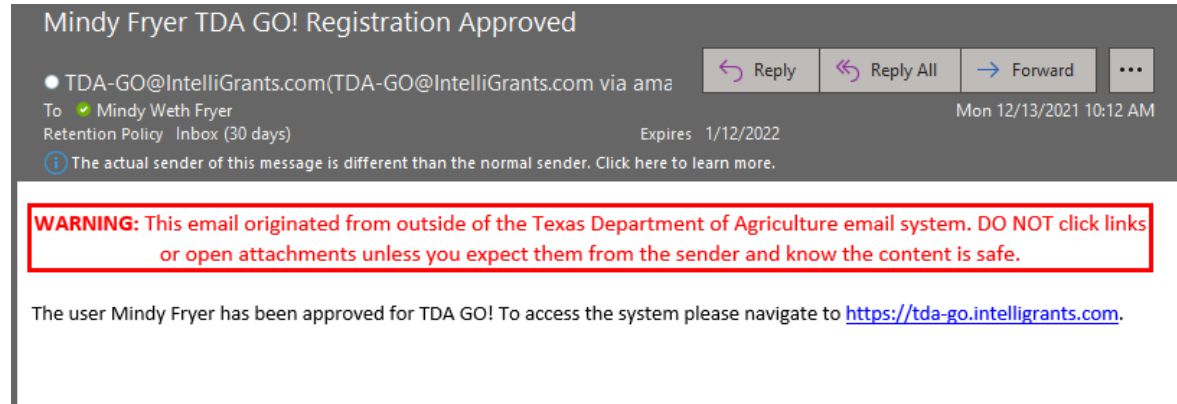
Mindy Fryer TDA GO! Registration Approved

TDA-GO@IntelliGrants.com(TDA-GO@IntelliGrants.com via ama

Reply | Reply All | Forward | ...

To Mindy Weth Fryer

Mon 12/13/2021 10:12 AM

Retention Policy Inbox (30 days)

Expires 1/12/2022

The actual sender of this message is different than the normal sender. Click here to learn more.

WARNING: This email originated from outside of the Texas Department of Agriculture email system. DO NOT click links or open attachments unless you expect them from the sender and know the content is safe.

The user Mindy Fryer has been approved for TDA GO! To access the system please navigate to https://tda-go.intelligrants.com.